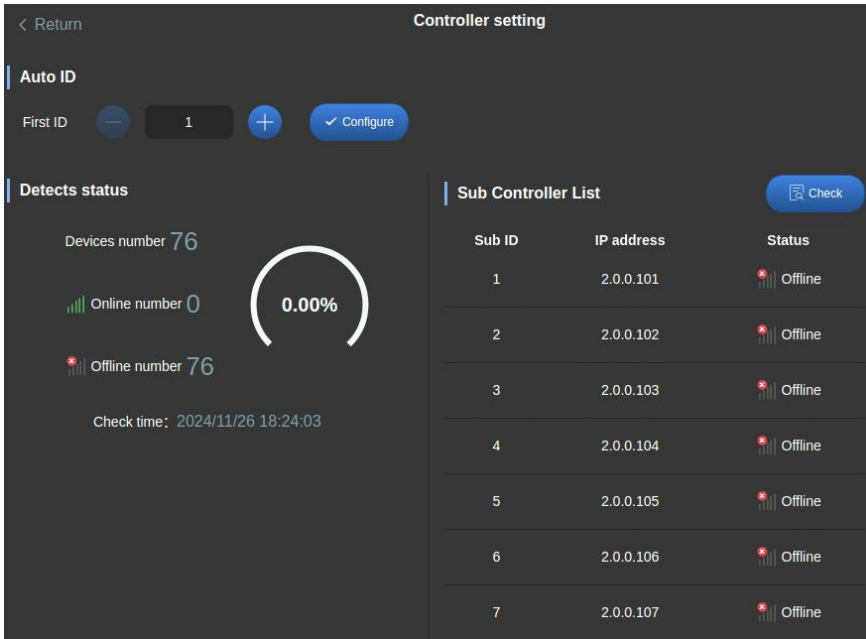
< Return

Controller setting

Auto ID

First ID 1 Configure

Detects status

Devices number 76

Online number 0

Offline number 76

0.00%

Check time: 2024/11/26 18:24:03

Sub Controller List

Check

| Sub ID | IP address | Status |
|---|---|---|
| 1 | 2.0.0.101 | Offline |
| 2 | 2.0.0.102 | Offline |
| 3 | 2.0.0.103 | Offline |
| 4 | 2.0.0.104 | Offline |
| 5 | 2.0.0.105 | Offline |
| 6 | 2.0.0.106 | Offline |
| 7 | 2.0.0.107 | Offline |